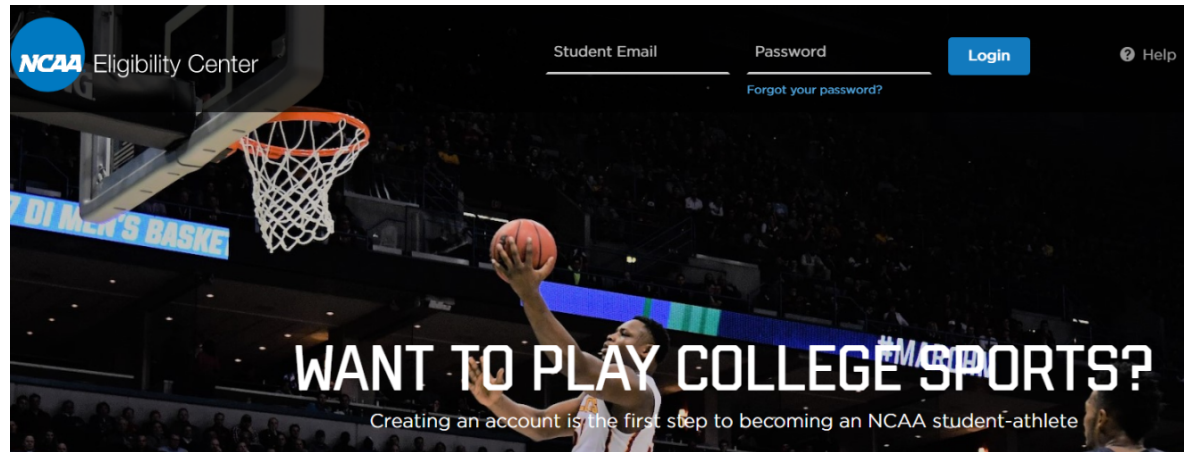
NCAA Eligibility Center

Student Email

Password

Login

Forgot your password?

Help

7 DI MEN'S BASKE

#MARCH

WANT TO PLAY COLLEGE SPORTS?

Creating an account is the first step to becoming an NCAA student-athlete